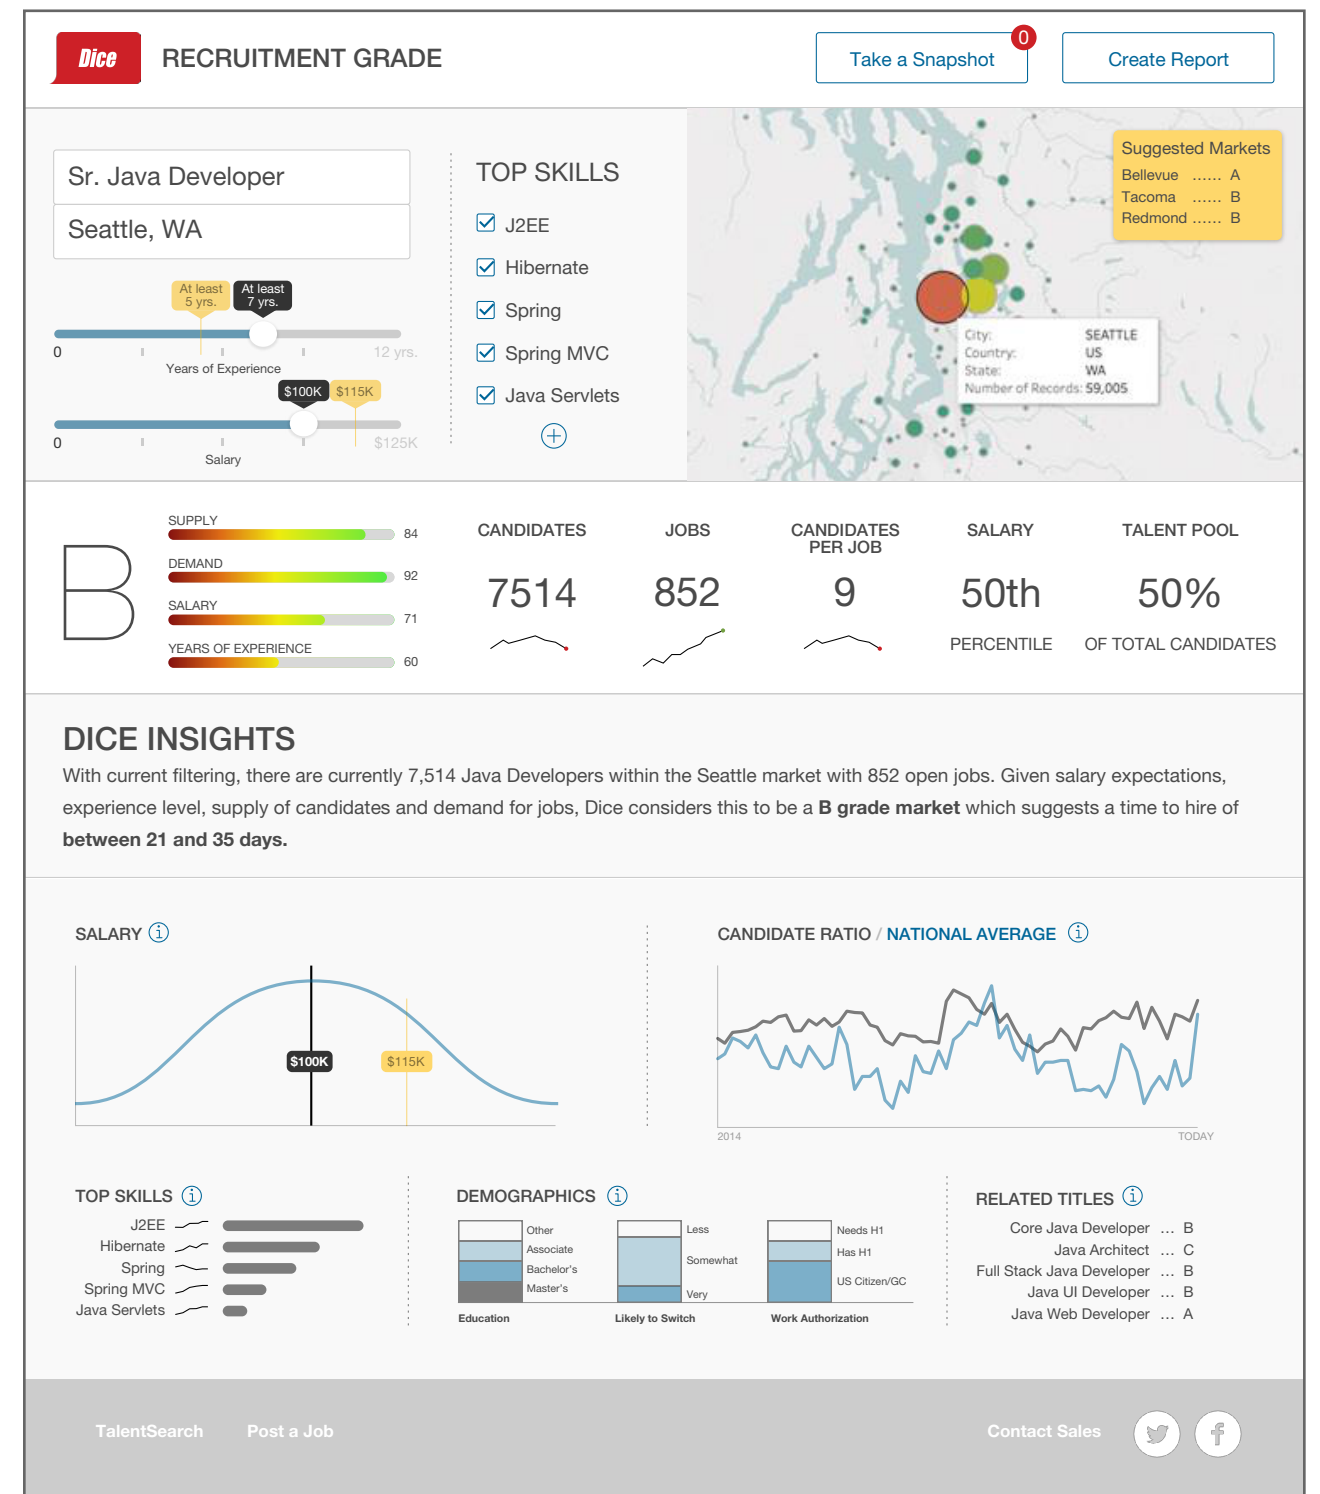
Dice RECRUITMENT GRADE

Take a Snapshot 0

Create Report

Sr. Java Developer

Seattle, WA

At least 5 yrs. At least 7 yrs.

0 12 yrs.

Years of Experience

$100K $115K

0 $125K

Salary

TOP SKILLS

J2EE

Hibernate

Spring

Spring MVC

Java Servlets

Suggested Markets
Bellevue ...... A
Tacoma ...... B
Redmond ...... B

City: SEATTLE
Country: US
State: WA
Number of Records: 59,005

B

SUPPLY 84

DEMAND 92

SALARY 71

YEARS OF EXPERIENCE 60

| CANDIDATES | JOBS | CANDIDATES PER JOB | SALARY | TALENT POOL |
|---|---|---|---|---|
| 7514 | 852 | 9 | 50th | 50% |
| | | | PERCENTILE | OF TOTAL CANDIDATES |

DICE INSIGHTS

With current filtering, there are currently 7,514 Java Developers within the Seattle market with 852 open jobs. Given salary expectations, experience level, supply of candidates and demand for jobs, Dice considers this to be a **B grade market** which suggests a time to hire of **between 21 and 35 days.**

SALARY

$100K $115K

CANDIDATE RATIO / NATIONAL AVERAGE

2014 TODAY

TOP SKILLS

J2EE

Hibernate

Spring

Spring MVC

Java Servlets

DEMOGRAPHICS

Other
Associate
Bachelor's
Master's
Education

Less
Somewhat
Very
Likely to Switch

Needs H1
Has H1
US Citizen/GC
Work Authorization

RELATED TITLES

Core Java Developer ... B
Java Architect ... C
Full Stack Java Developer ... B
Java UI Developer ... B
Java Web Developer ... A

TalentSearch Post a Job Contact Sales